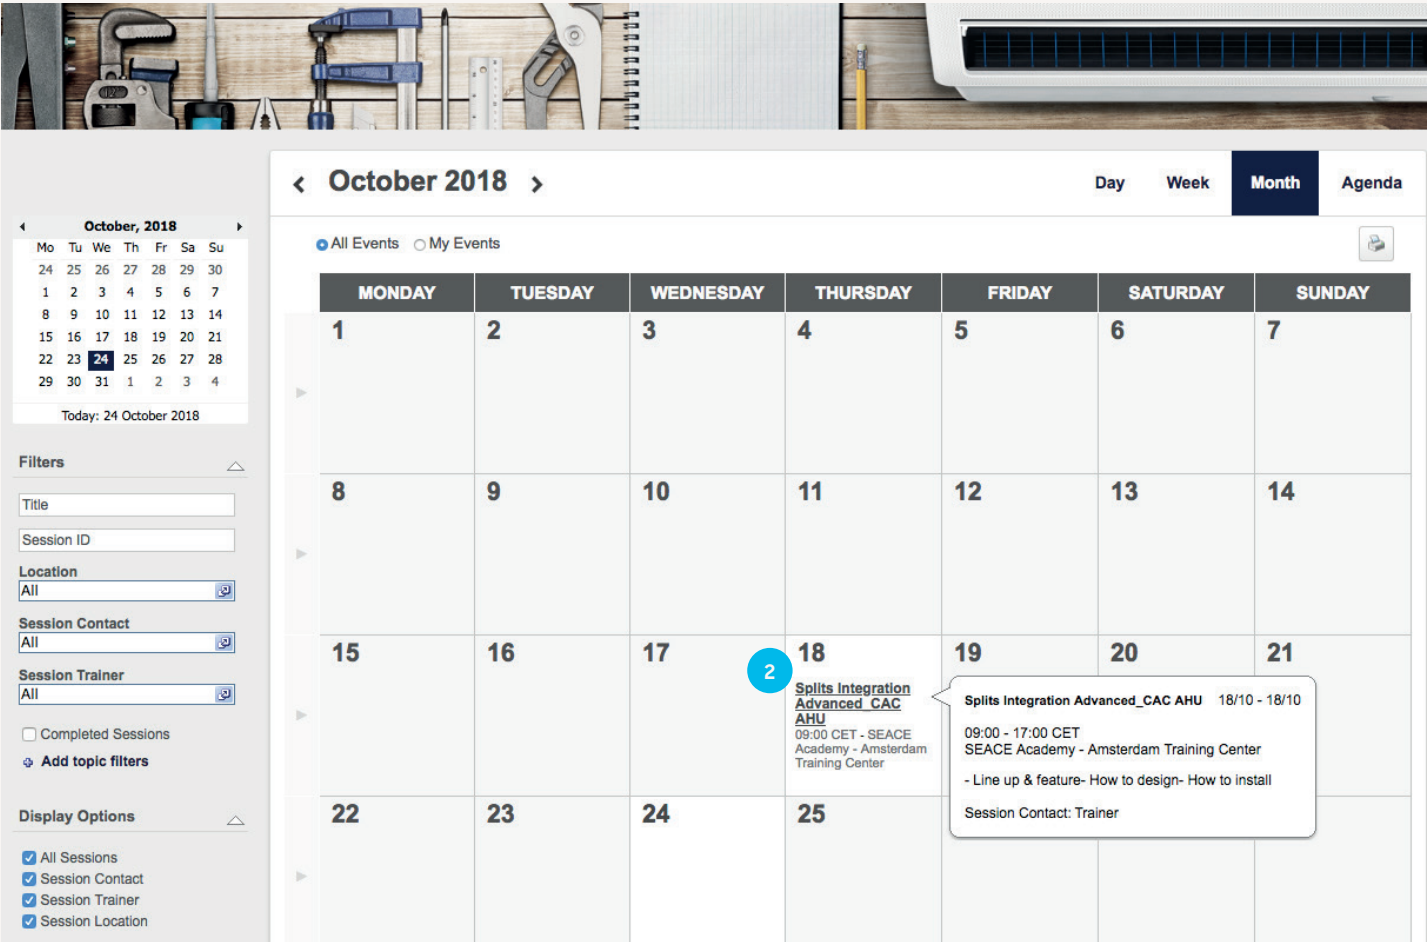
October, 2018

| Mo | Tu | We | Th | Fr | Sa | Su |
|---|---|---|---|---|---|---|
| 24 | 25 | 26 | 27 | 28 | 29 | 30 |
| 1 | 2 | 3 | 4 | 5 | 6 | 7 |
| 8 | 9 | 10 | 11 | 12 | 13 | 14 |
| 15 | 16 | 17 | 18 | 19 | 20 | 21 |
| 22 | 23 | 24 | 25 | 26 | 27 | 28 |
| 29 | 30 | 31 | 1 | 2 | 3 | 4 |

Today: 24 October 2018

Filters

Title

Session ID

Location
All

Session Contact
All

Session Trainer
All

Completed Sessions

Add topic filters

Display Options

All Sessions
Session Contact
Session Trainer
Session Location

October 2018

Day Week Month Agenda

All Events My Events

| MONDAY | TUESDAY | WEDNESDAY | THURSDAY | FRIDAY | SATURDAY | SUNDAY |
|---|---|---|---|---|---|---|
| 1 | 2 | 3 | 4 | 5 | 6 | 7 |
| 8 | 9 | 10 | 11 | 12 | 13 | 14 |
| 15 | 16 | 17 | 18 Splits Integration Advanced_CAC AHU 09:00 CET - SEACE Academy - Amsterdam Training Center | 19 | 20 | 21 |
| 22 | 23 | 24 | 25 | | | |

2

Splits Integration Advanced_CAC AHU 18/10 - 18/10

09:00 - 17:00 CET
SEACE Academy - Amsterdam Training Center

- Line up & feature- How to design- How to install

Session Contact: Trainer